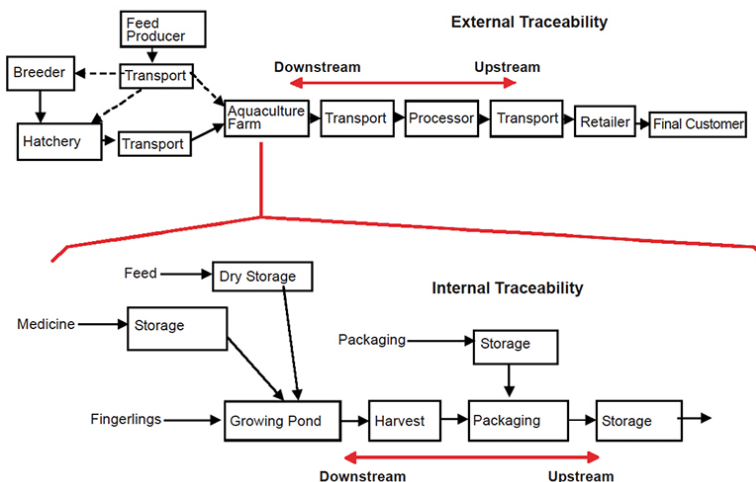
Feed Producer

External Traceability

Breeder

Transport

Downstream

Upstream

Hatchery

Transport

Aquaculture Farm

Transport

Processor

Transport

Retailer

Final Customer

Feed

Dry Storage

Internal Traceability

Medicine

Storage

Packaging

Storage

Fingerlings

Growing Pond

Harvest

Packaging

Storage

Downstream

Upstream